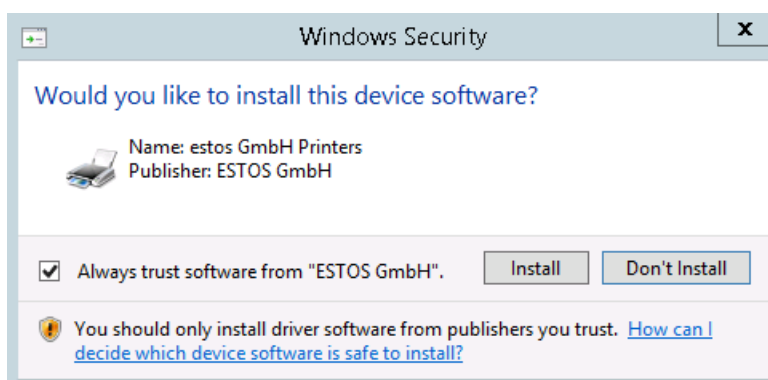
Windows Security

x

Would you like to install this device software?

Name: estos GmbH Printers
Publisher: ESTOS GmbH

Always trust software from "ESTOS GmbH".

Install

Don't Install

You should only install driver software from publishers you trust. How can I decide which device software is safe to install?